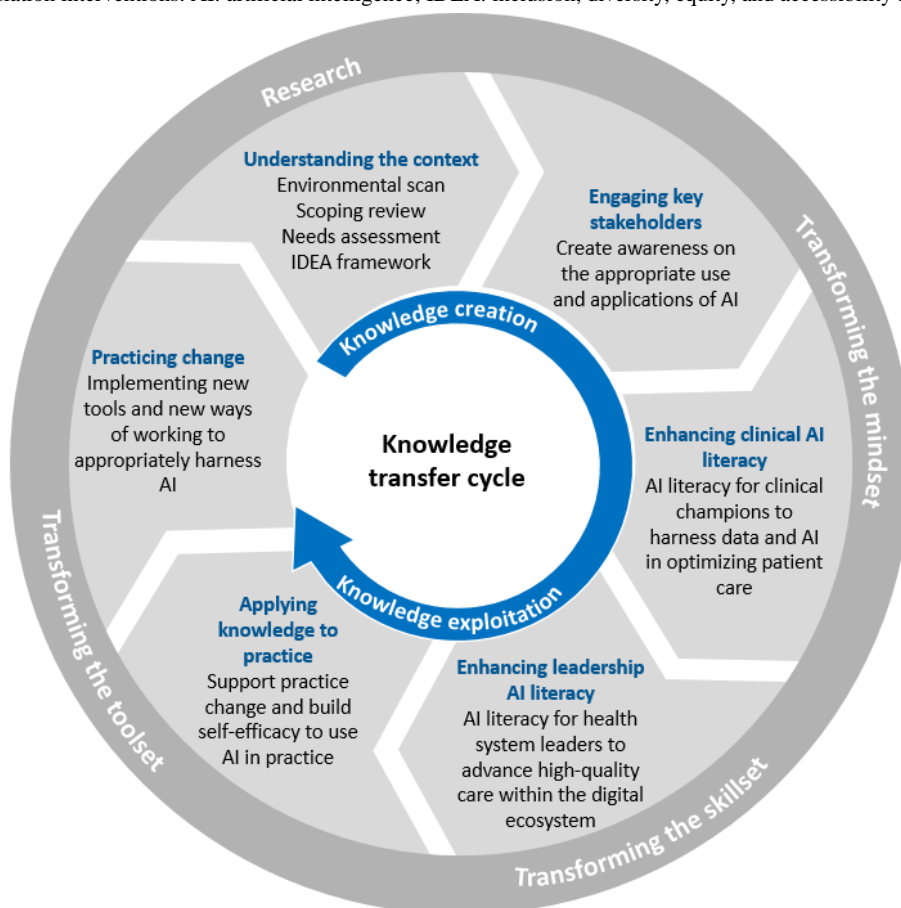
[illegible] interventions. AI: artificial intelligence; IDEA: inclusion, diversity, equity, and accessibility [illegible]

Research

Understanding the context
Environmental scan
Scoping review
Needs assessment
IDEA framework

Engaging key stakeholders
Create awareness on the appropriate use and applications of AI

Transforming the mindset

Enhancing clinical AI literacy
AI literacy for clinical champions to harness data and AI in optimizing patient care

Enhancing leadership AI literacy
AI literacy for health system leaders to advance high-quality care within the digital ecosystem

Transforming the skillset

Applying knowledge to practice
Support practice change and build self-efficacy to use AI in practice

Transforming the toolset

Practicing change
Implementing new tools and new ways of working to appropriately harness AI

Knowledge creation

Knowledge transfer cycle

Knowledge exploitation